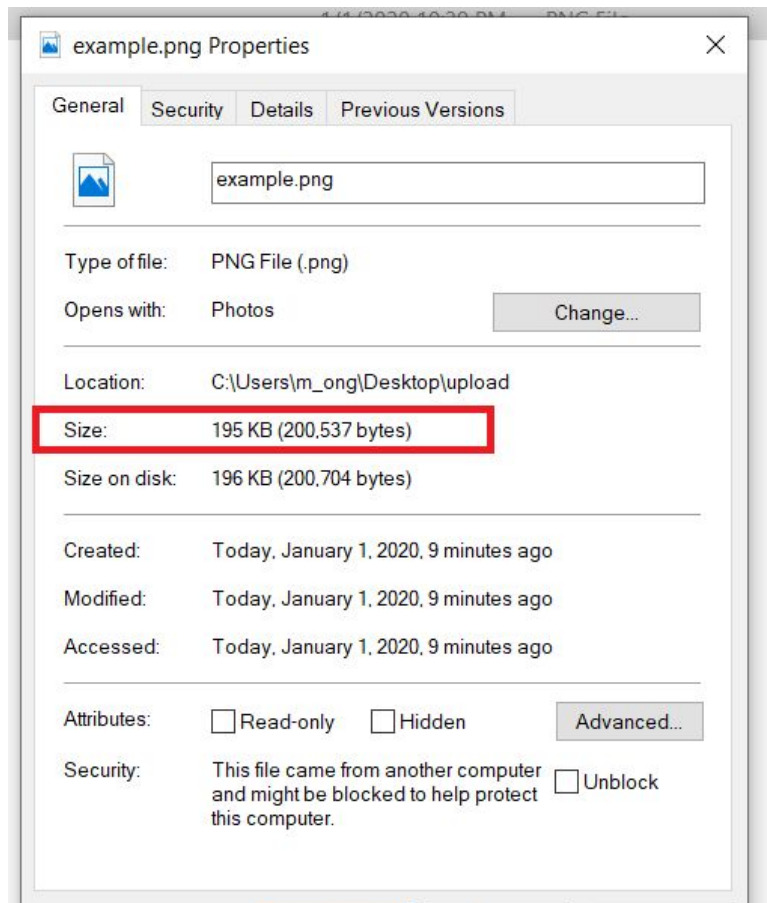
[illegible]

example.png Properties

×

General | Security | Details | Previous Versions

example.png

Type of file: PNG File (.png)

Opens with: Photos

Change...

Location: C:\Users\m_ong\Desktop\upload

Size: 195 KB (200,537 bytes)

Size on disk: 196 KB (200,704 bytes)

Created: Today, January 1, 2020, 9 minutes ago

Modified: Today, January 1, 2020, 9 minutes ago

Accessed: Today, January 1, 2020, 9 minutes ago

Attributes: Read-only Hidden

Advanced...

Security: This file came from another computer and might be blocked to help protect this computer.

Unblock